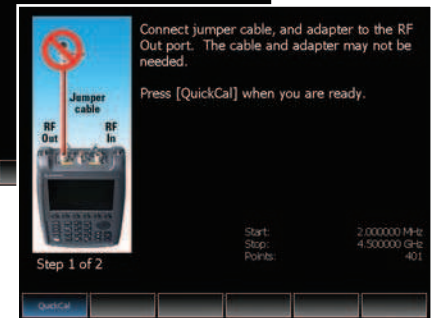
Jumper cable

RF Out

RF In

Step 1 of 2

Connect jumper cable, and adapter to the RF Out port. The cable and adapter may not be needed.

Press [QuickCal] when you are ready.

Start: 2.000000 MHz
Stop: 4.500000 GHz
Points: 401

QuickCal